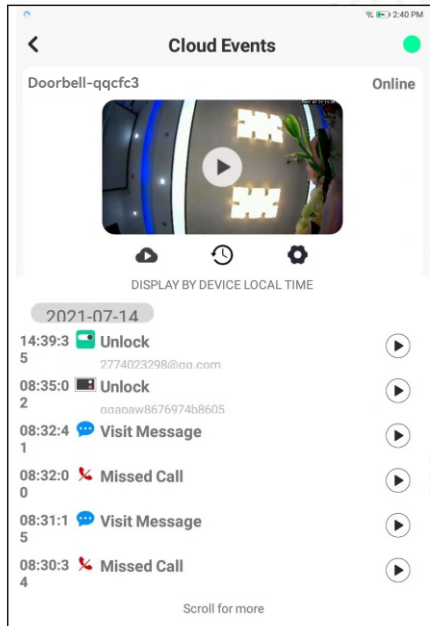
2:40 PM

Cloud Events

Doorbell-qqcfc3

Online

DISPLAY BY DEVICE LOCAL TIME

2021-07-14

14:39:35 Unlock
2774023298@qq.com

08:35:02 Unlock
qqapaw8676974b8605

08:32:41 Visit Message

08:32:00 Missed Call

08:31:15 Visit Message

08:30:34 Missed Call

Scroll for more